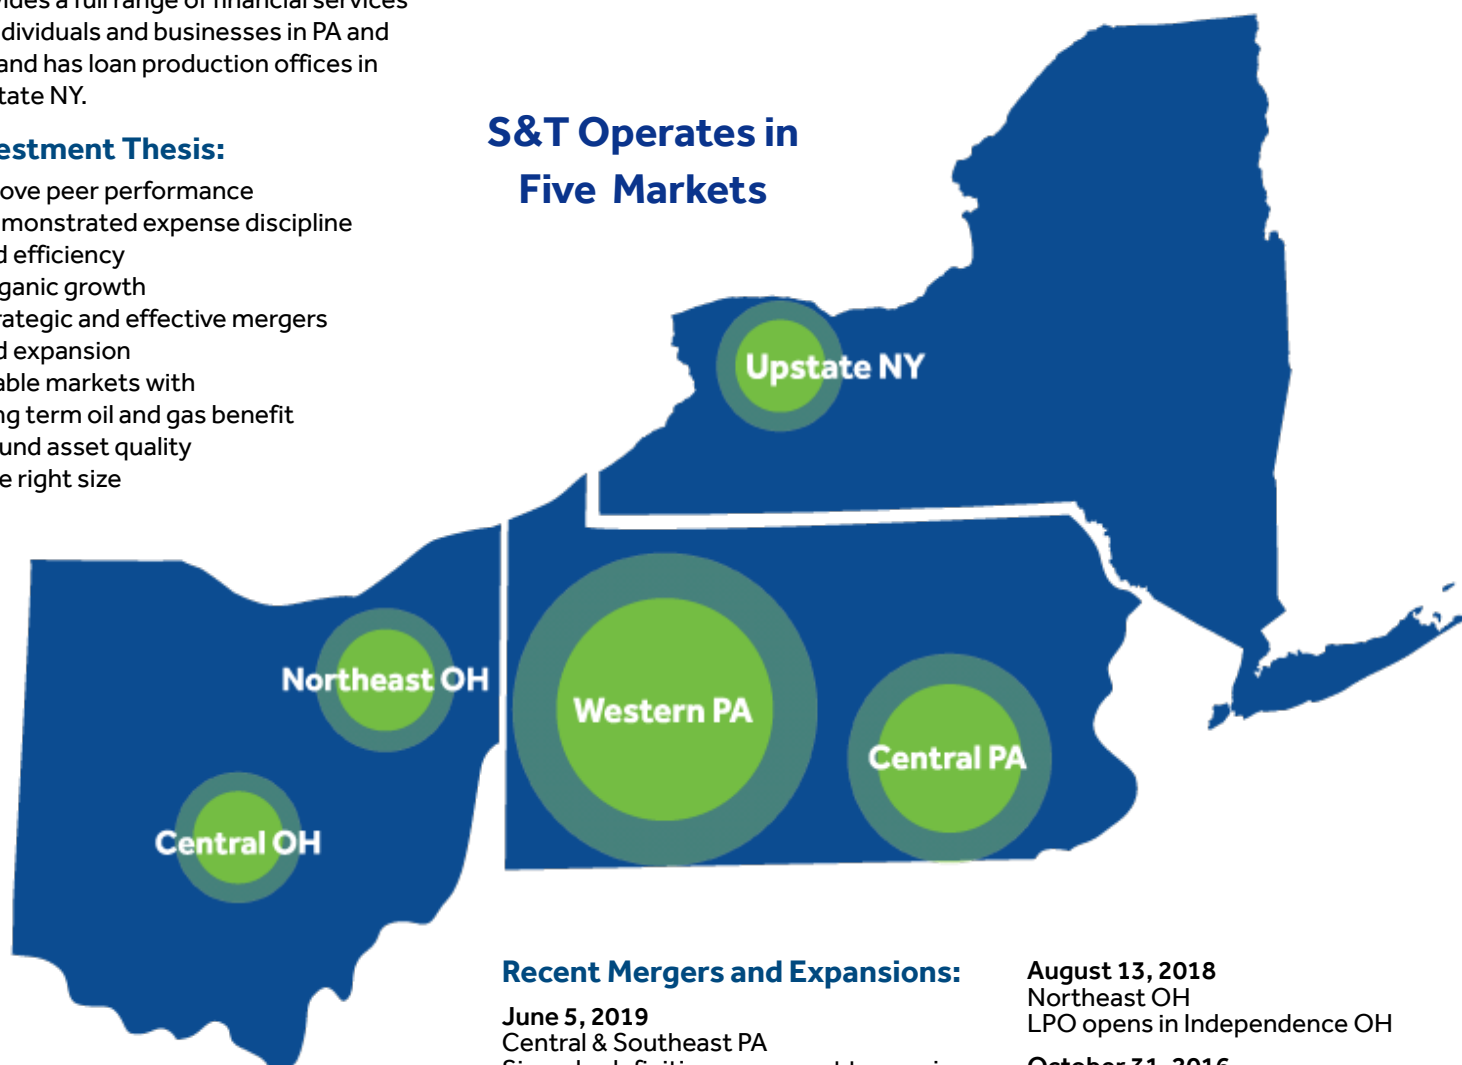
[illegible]ides a full range of financial services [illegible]dividuals and businesses in PA and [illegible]and has loan production offices in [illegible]tate NY.

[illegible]estment Thesis:

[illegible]ove peer performance
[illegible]monstrated expense discipline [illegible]d efficiency
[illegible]ganic growth
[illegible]rategic and effective mergers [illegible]d expansion
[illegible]able markets with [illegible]ng term oil and gas benefit
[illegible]und asset quality
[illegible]e right size

S&T Operates in Five Markets

Upstate NY

Northeast OH

Western PA

Central PA

Central OH

Recent Mergers and Expansions:

June 5, 2019
Central & Southeast PA
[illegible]

August 13, 2018
Northeast OH
LPO opens in Independence OH

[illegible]